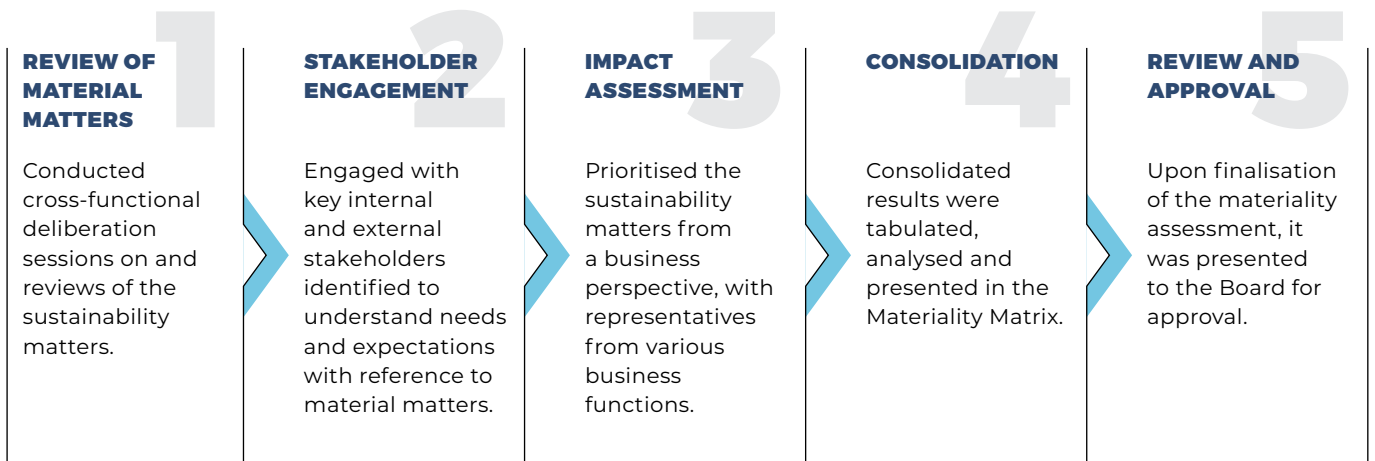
1
REVIEW OF MATERIAL MATTERS

Conducted cross-functional deliberation sessions on and reviews of the sustainability matters.

2
STAKEHOLDER ENGAGEMENT

Engaged with key internal and external stakeholders identified to understand needs and expectations with reference to material matters.

3
IMPACT ASSESSMENT

Prioritised the sustainability matters from a business perspective, with representatives from various business functions.

4
CONSOLIDATION

Consolidated results were tabulated, analysed and presented in the Materiality Matrix.

5
REVIEW AND APPROVAL

Upon finalisation of the materiality assessment, it was presented to the Board for approval.